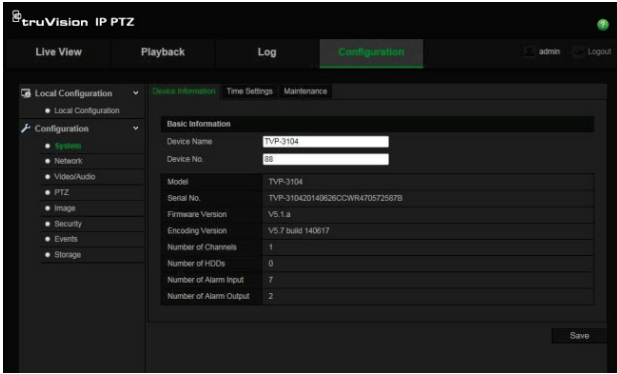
truVision IP PTZ

Live View
Playback
Log
Configuration
admin
Logout

Local Configuration
Local Configuration
Configuration
System
Network
Video/Audio
PTZ
Image
Security
Events
Storage

Device Information
Time Settings
Maintenance

Basic Information
Device Name TVP-3104
Device No. 88

| Model | TVP-3104 |
|---|---|
| Serial No. | TVP-310420140626CCWR470572587B |
| Firmware Version | V5.1.a |
| Encoding Version | V5.7 build 140617 |
| Number of Channels | 1 |
| Number of HDDs | 0 |
| Number of Alarm Input | 7 |
| Number of Alarm Output | 2 |

Save